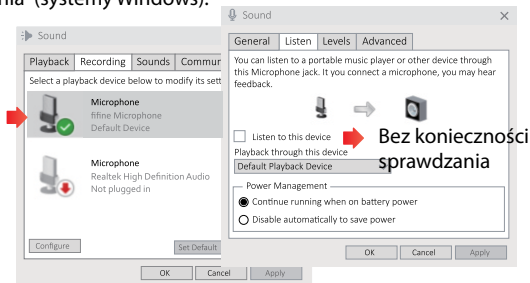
nia (systemy Windows).

Sound

Playback | Recording | Sounds | Commun

Select a playback device below to modify its sett

Microphone
fifine Microphone
Default Device

Microphone
Realtek High Definition Audio
Not plugged in

Configure

Set Default

OK | Cancel | Apply

Sound

General | Listen | Levels | Advanced

You can listen to a portable music player or other device through this Microphone jack. It you connect a microphone, you may hear feedback.

Listen to this device

Bez konieczności sprawdzania

Playback through this device

Default Playback Device

Power Management

Continue running when on battery power

Disable automatically to save power

OK | Cancel | Apply